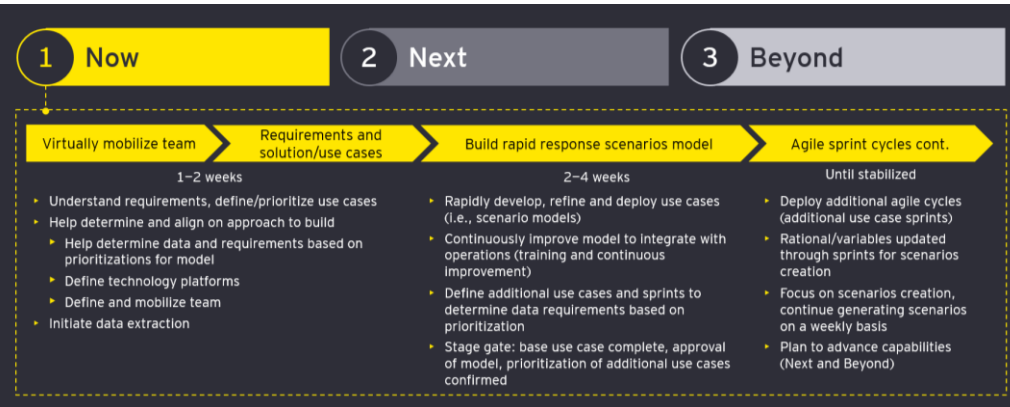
1 Now

2 Next

3 Beyond

Virtually mobilize team

Requirements and solution/use cases

1–2 weeks

- Understand requirements, define/prioritize use cases
- Help determine and align on approach to build
  - Help determine data and requirements based on prioritizations for model
  - Define technology platforms
  - Define and mobilize team
- Initiate data extraction

Build rapid response scenarios model

2–4 weeks

- Rapidly develop, refine and deploy use cases (i.e., scenario models)
- Continuously improve model to integrate with operations (training and continuous improvement)
- Define additional use cases and sprints to determine data requirements based on prioritization
- Stage gate: base use case complete, approval of model, prioritization of additional use cases confirmed

Agile sprint cycles cont.

Until stabilized

- Deploy additional agile cycles (additional use case sprints)
- Rational/variables updated through sprints for scenarios creation
- Focus on scenarios creation, continue generating scenarios on a weekly basis
- Plan to advance capabilities (Next and Beyond)